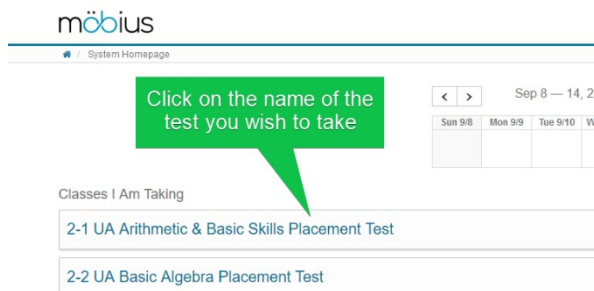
möbius

/ System Homepage

Click on the name of the test you wish to take

Sep 8 — 14, 2

| Sun 9/8 | Mon 9/9 | Tue 9/10 | W |
|---|---|---|---|
| | | | |

Classes I Am Taking

2-1 UA Arithmetic & Basic Skills Placement Test

2-2 UA Basic Algebra Placement Test